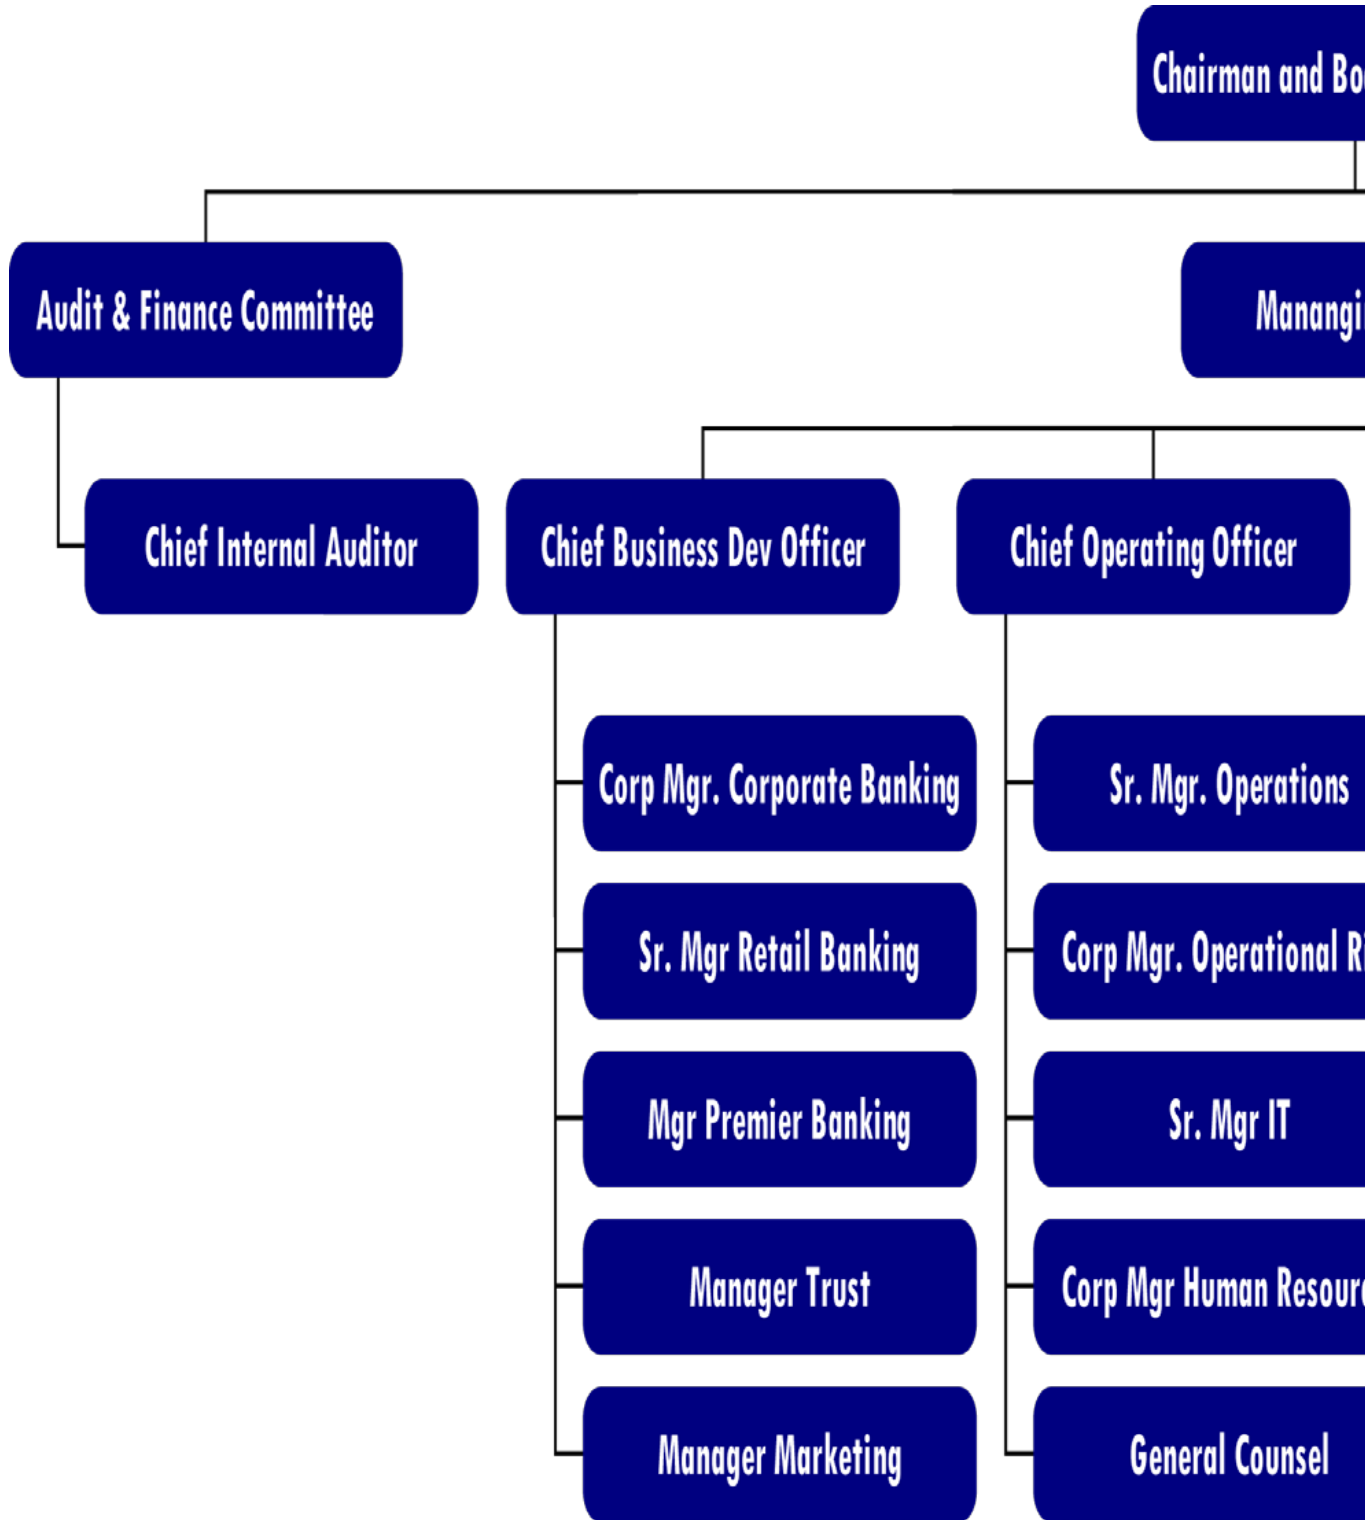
Chairman and Bo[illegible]

Audit & Finance Committee

Manangi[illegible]

Chief Internal Auditor

Chief Business Dev Officer

Chief Operating Officer

Corp Mgr. Corporate Banking

Sr. Mgr Retail Banking

Mgr Premier Banking

Manager Trust

Manager Marketing

Sr. Mgr. Operations

Corp Mgr. Operational R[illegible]

Sr. Mgr IT

Corp Mgr Human Resour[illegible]

General Counsel